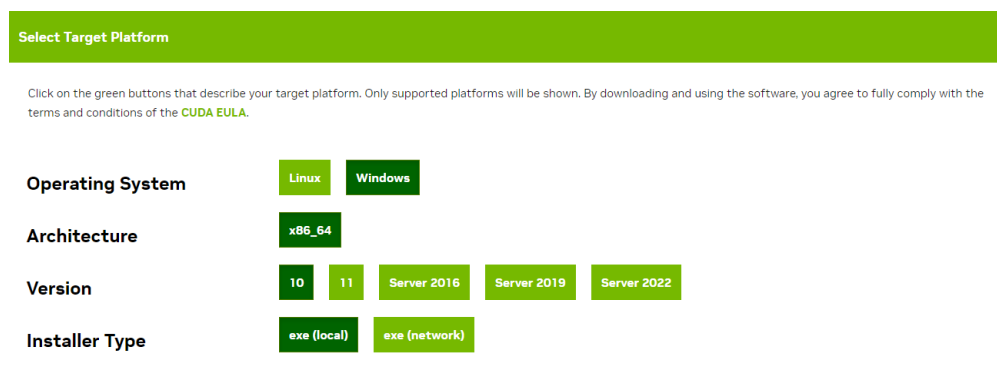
Select Target Platform

Click on the green buttons that describe your target platform. Only supported platforms will be shown. By downloading and using the software, you agree to fully comply with the terms and conditions of the CUDA EULA.

Operating System
Linux
Windows

Architecture
x86_64

Version
10
11
Server 2016
Server 2019
Server 2022

Installer Type
exe (local)
exe (network)